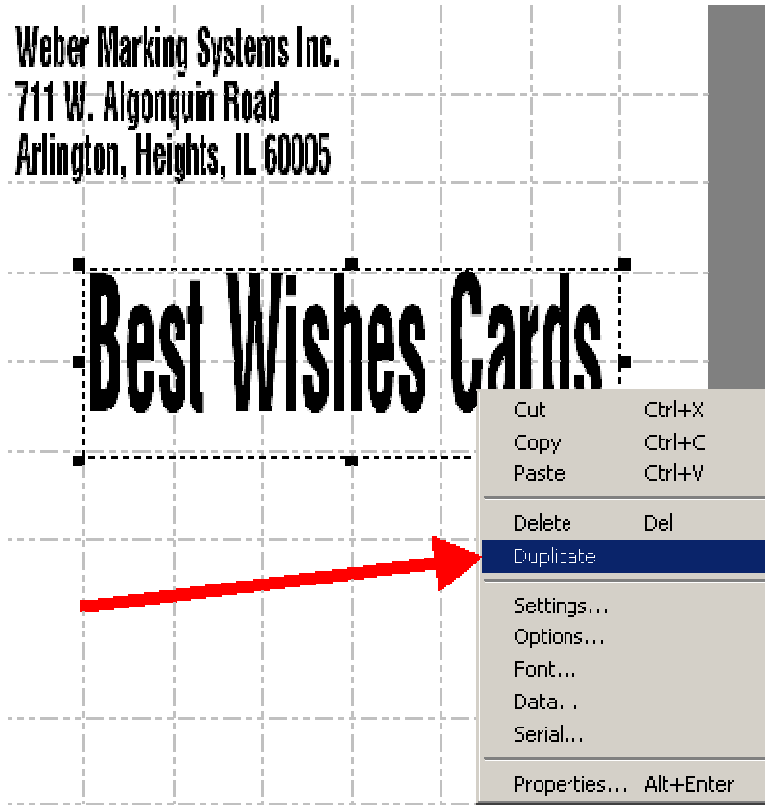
Weber Marking Systems Inc.
711 W. Algonquin Road
Arlington, Heights, IL 60005

Best Wishes Cards

| | |
|---|---|
| Cut | Ctrl+X |
| Copy | Ctrl+C |
| Paste | Ctrl+V |
| Delete | Del |
| Duplicate | |
| Settings... | |
| Options... | |
| Font... | |
| Data... | |
| Serial... | |
| Properties... | Alt+Enter |